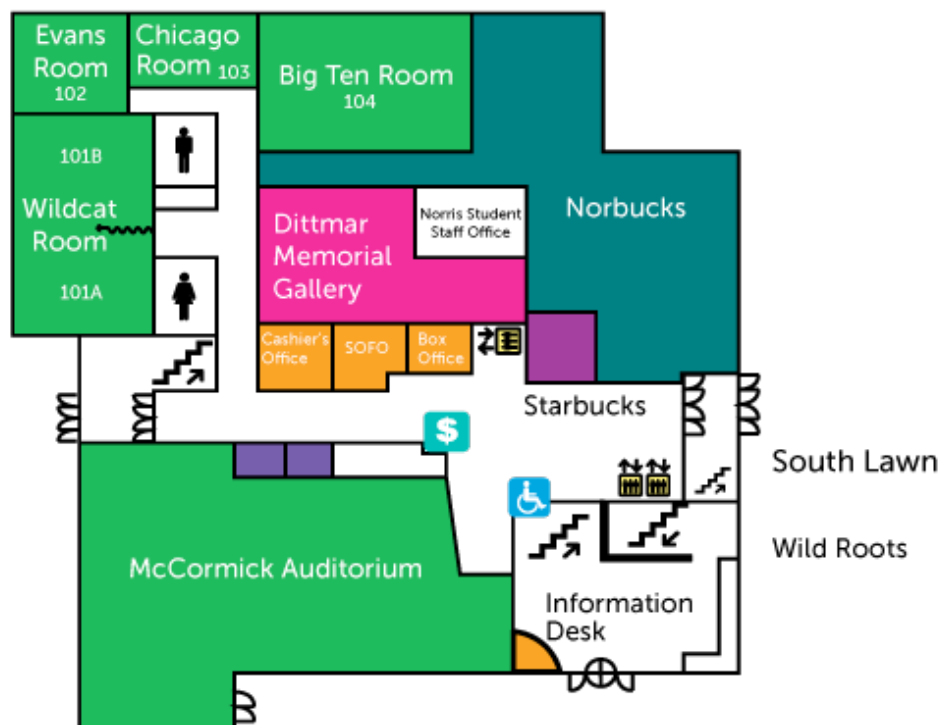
Evans Room 102

Chicago Room 103

Big Ten Room 104

101B

Wildcat Room

101A

Norbucks

Dittmar Memorial Gallery

Norris Student Staff Office

Cashier's Office

SOFO

Box Office

Starbucks

$

South Lawn

Wild Roots

McCormick Auditorium

Information Desk